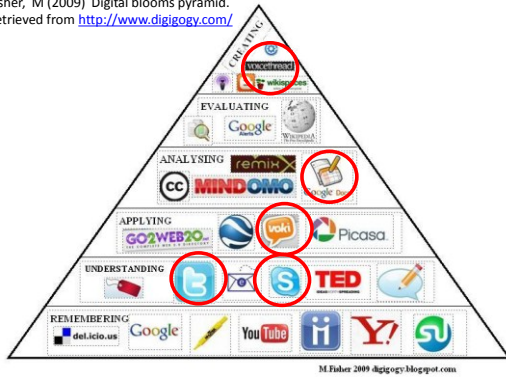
sher, M (2009) Digital blooms pyramid. etrieved from http://www.digigogy.com/

CREATING
voicethread
wikispaces

EVALUATING
Google
WIKIPEDIA

ANALYSING
remix
cc MINDOMO
Google Docs

APPLYING
GO2WEB20
voki
Picasa

UNDERSTANDING
TED

REMEMBERING
del.icio.us
Google
YouTube

M.Fisher 2009 digigogy.blogspot.com